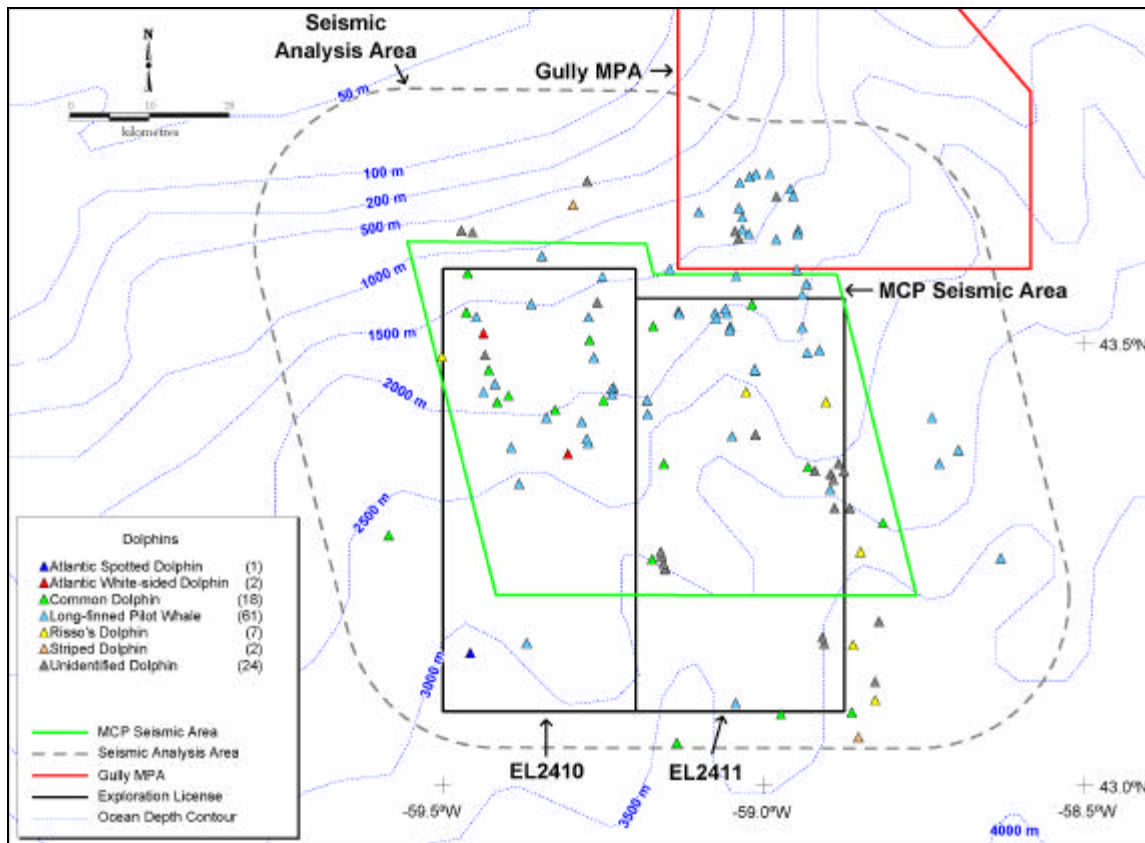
N

0 10 20
kilometres

Seismic Analysis Area

Gully MPA

50 m
100 m
200 m
500 m
1000 m
1500 m
2000 m
2500 m
3000 m
3500 m
4000 m

MCP Seismic Area

43.5°N
43.0°N

Dolphins
Atlantic Spotted Dolphin (1)
Atlantic White-sided Dolphin (2)
Common Dolphin (18)
Long-finned Pilot Whale (61)
Risso's Dolphin (7)
Striped Dolphin (2)
Unidentified Dolphin (24)

MCP Seismic Area
Seismic Analysis Area
Gully MPA
Exploration License
Ocean Depth Contour

EL2410
EL2411

-59.5°W
-59.0°W
-58.5°W